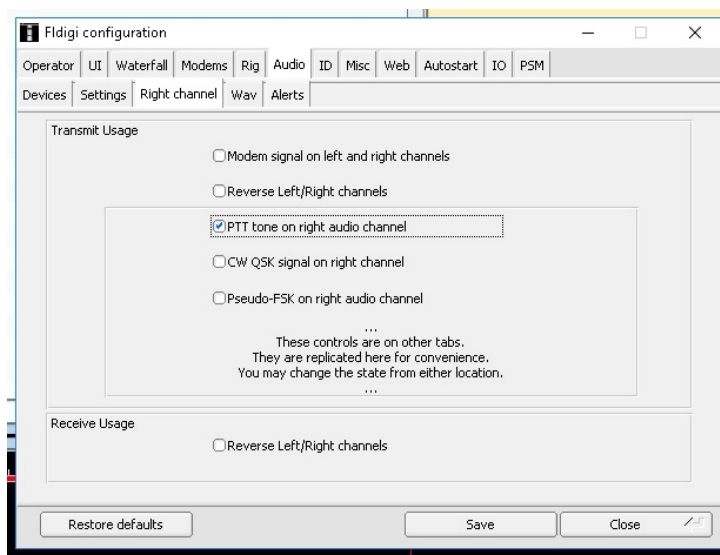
Fldigi configuration

Operator | UI | Waterfall | Modems | Rig | Audio | ID | Misc | Web | Autostart | IO | PSM

Devices | Settings | Right channel | Wav | Alerts

Transmit Usage

Modem signal on left and right channels

Reverse Left/Right channels

PTT tone on right audio channel

CW QSK signal on right channel

Pseudo-FSK on right audio channel

...
These controls are on other tabs.
They are replicated here for convenience.
You may change the state from either location.
...

Receive Usage

Reverse Left/Right channels

Restore defaults

Save

Close